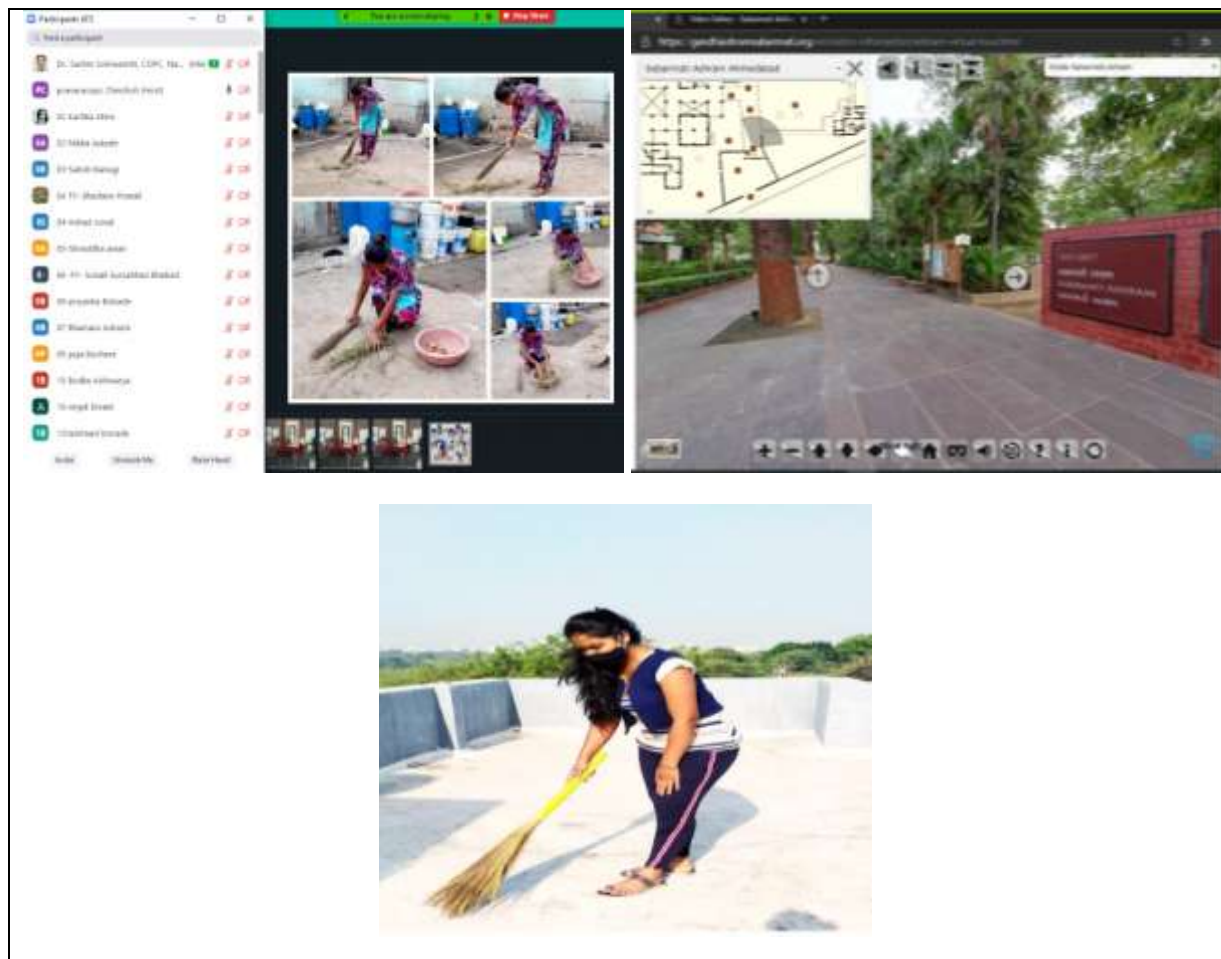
Participants (47)

Find a participant

Dr. Sachin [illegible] (Host)

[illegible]

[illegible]

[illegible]

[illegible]

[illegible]

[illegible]

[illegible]

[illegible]

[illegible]

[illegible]

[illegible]

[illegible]

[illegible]

Invite Unmute Me Raise Hand

You are screen sharing Stop Share

https://gandhiashramsabarmati.org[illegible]

Sabarmati Ashram Ahmedabad